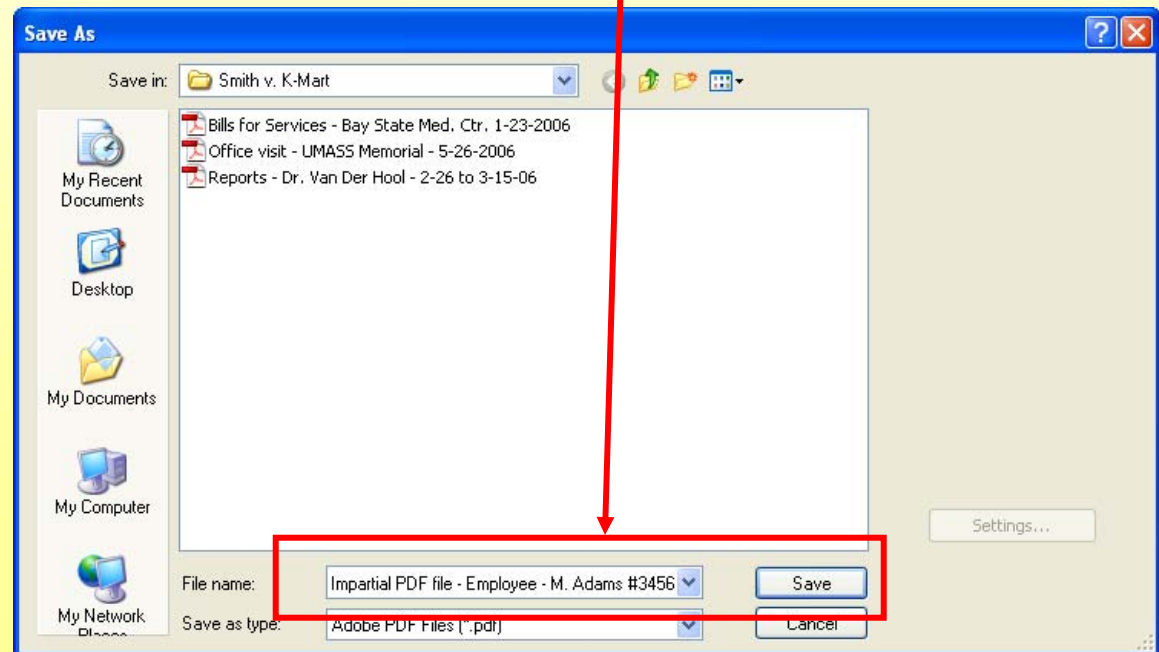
Save As

?

Save in: Smith v. K-Mart

My Recent Documents

Desktop

My Documents

My Computer

My Network Places

Bills for Services - Bay State Med. Ctr. 1-23-2006
Office visit - UMASS Memorial - 5-26-2006
Reports - Dr. Van Der Hool - 2-26 to 3-15-06

Settings...

File name: Impartial PDF file - Employee - M. Adams #3456

Save

Save as type: Adobe PDF Files (*.pdf)

Cancel